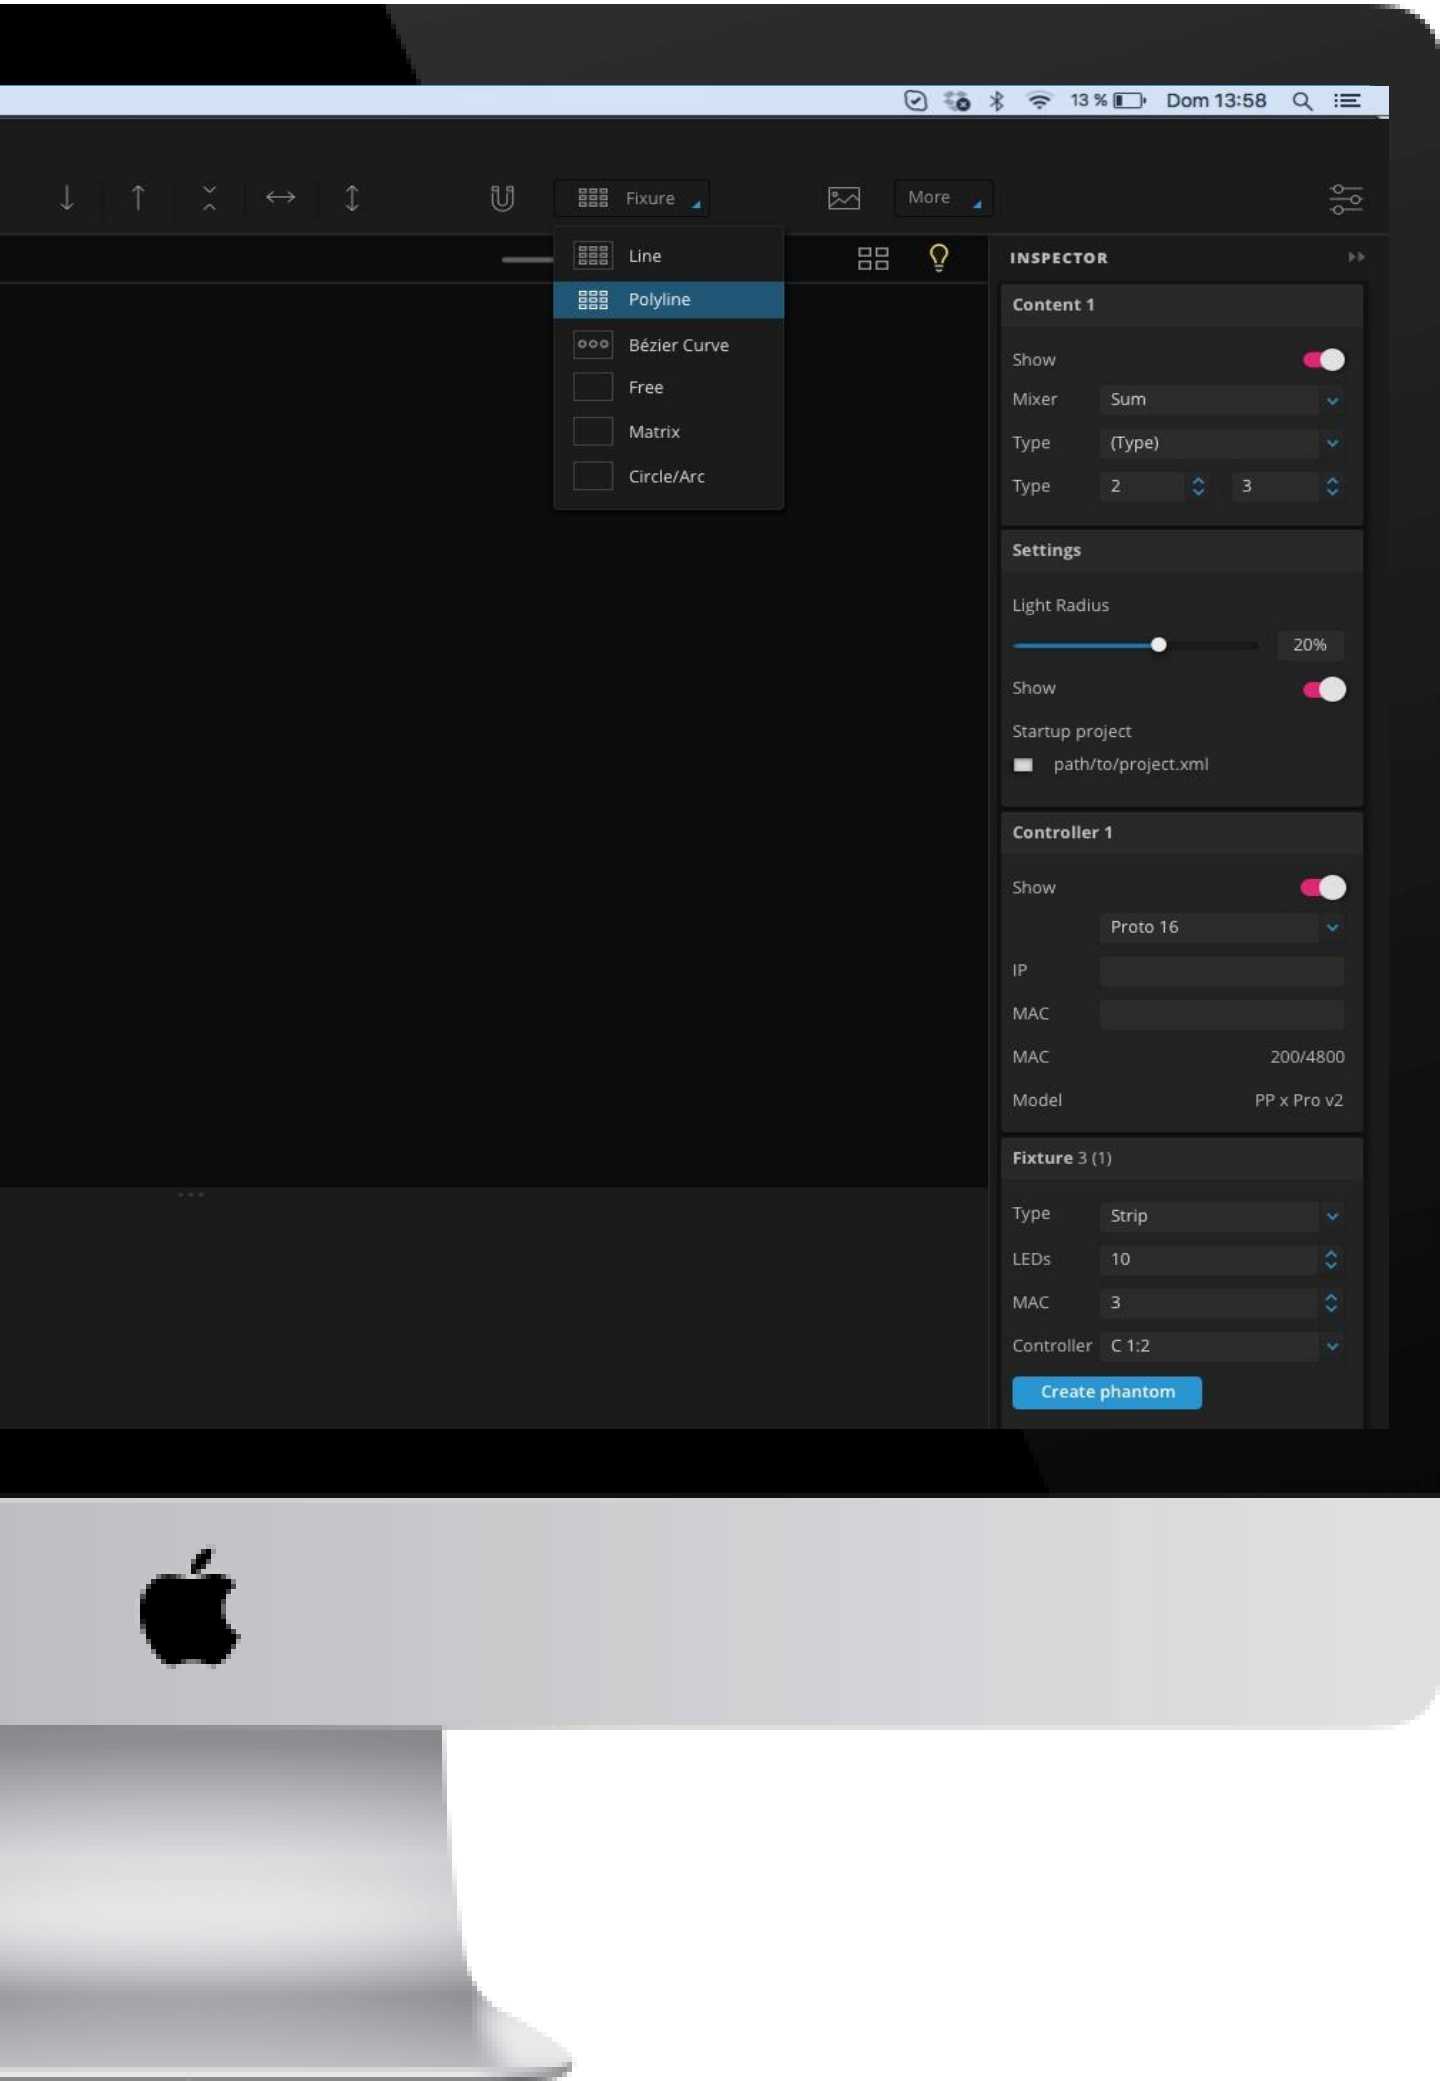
13 % Dom 13:58

Fixure

More

Line
Polyline
Bézier Curve
Free
Matrix
Circle/Arc

INSPECTOR

Content 1

Show

Mixer Sum

Type (Type)

Type 2 3

Settings

Light Radius

20%

Show

Startup project

path/to/project.xml

Controller 1

Show

Proto 16

IP

MAC

MAC 200/4800

Model PP x Pro v2

Fixture 3 (1)

Type Strip

LEDs 10

MAC 3

Controller C 1:2

Create phantom